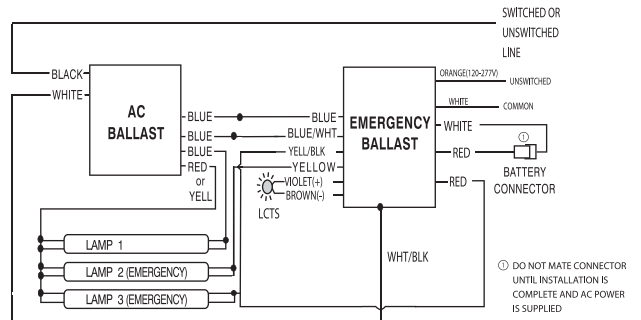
SWITCHED OR UNSWITCHED LINE

BLACK

WHITE

AC BALLAST

BLUE

BLUE

BLUE

RED or YELL

BLUE

BLUE/WHT

YELL/BLK

YELLOW

VIOLET(+)

BROWN(-)

LCTS

EMERGENCY BALLAST

ORANGE(120-277V)

UNSWITCHED

WHITE

COMMON

WHITE

RED

①

BATTERY CONNECTOR

RED

WHT/BLK

LAMP 1

LAMP 2 (EMERGENCY)

LAMP 3 (EMERGENCY)

① DO NOT MATE CONNECTOR UNTIL INSTALLATION IS COMPLETE AND AC POWER IS SUPPLIED